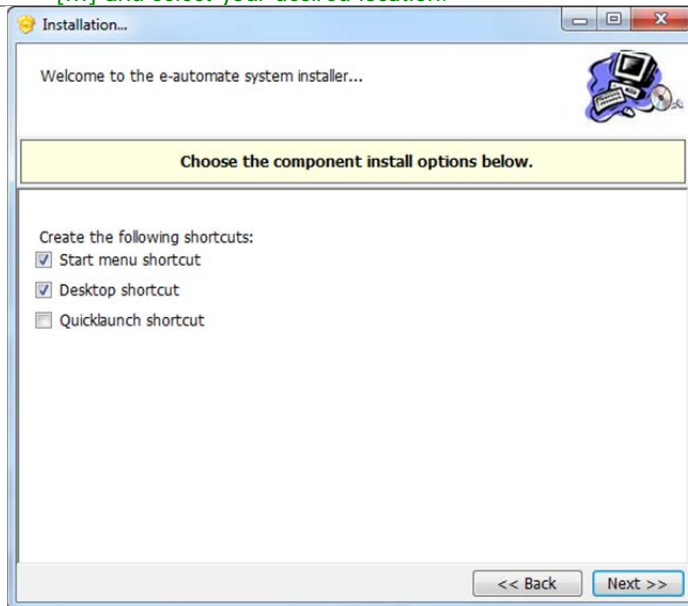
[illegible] and select your desired location.

Installation...

Welcome to the e-automate system installer...

Choose the component install options below.

Create the following shortcuts:
Start menu shortcut
Desktop shortcut
Quicklaunch shortcut

<< Back
Next >>